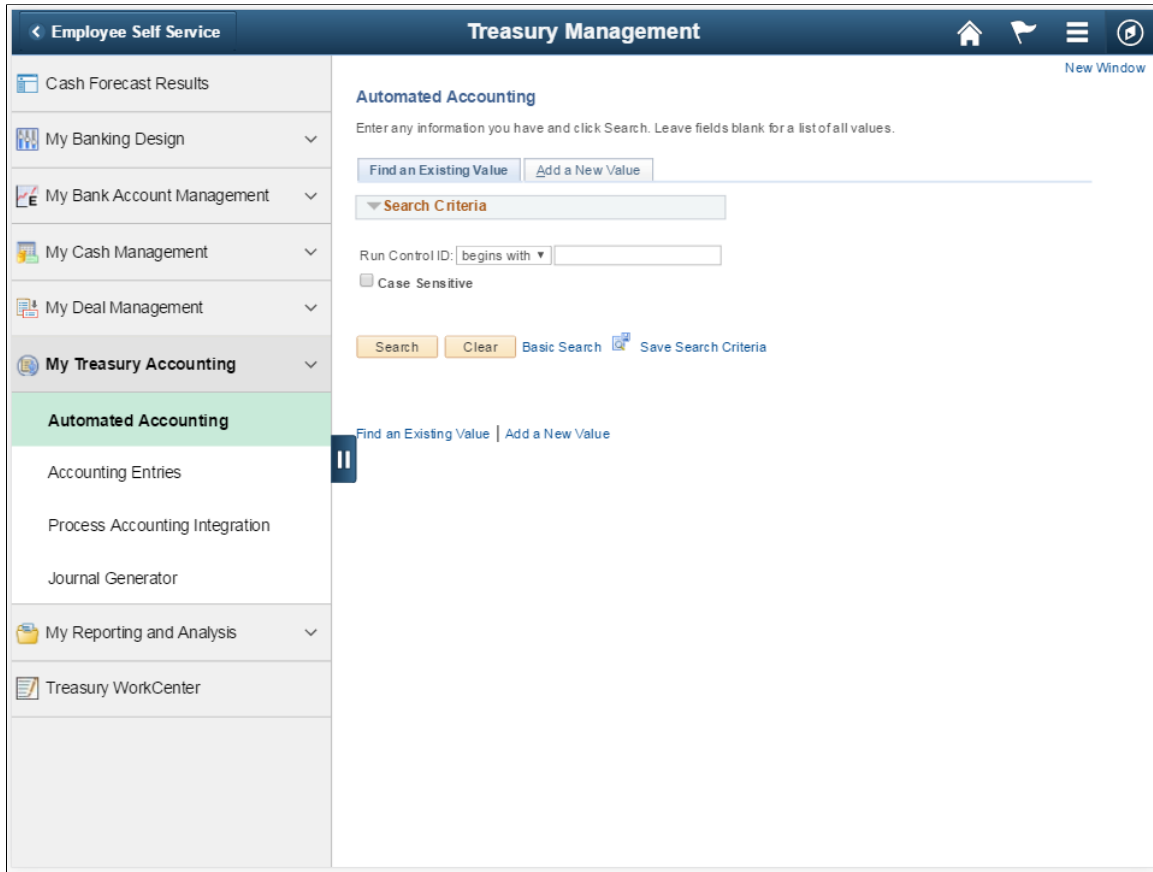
< Employee Self Service

Treasury Management

New Window

Cash Forecast Results

My Banking Design

My Bank Account Management

My Cash Management

My Deal Management

My Treasury Accounting

Automated Accounting

Accounting Entries

Process Accounting Integration

Journal Generator

My Reporting and Analysis

Treasury WorkCenter

Automated Accounting

Enter any information you have and click Search. Leave fields blank for a list of all values.

Find an Existing Value | Add a New Value

Search Criteria

Run Control ID: begins with ▼

Case Sensitive

Search | Clear | Basic Search | Save Search Criteria

Find an Existing Value | Add a New Value